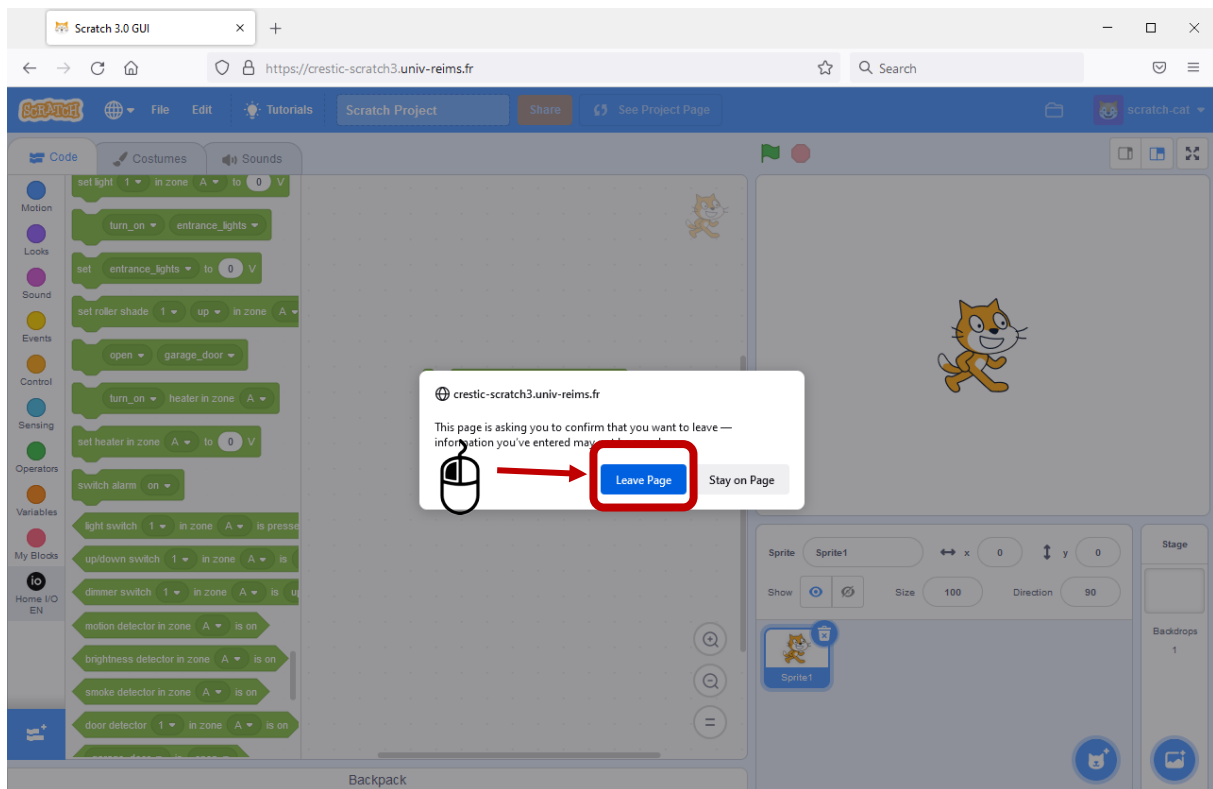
Scratch 3.0 GUI

https://crestic-scratch3.univ-reims.fr

Search

SCRATCH File Edit Tutorials Scratch Project Share See Project Page scratch-cat

Code Costumes Sounds

Motion
Looks
Sound
Events
Control
Sensing
Operators
Variables
My Blocks
Home I/O EN

set light 1 in zone A to 0 V
turn_on entrance_lights
set entrance_lights to 0 V
set roller shade 1 up in zone A
open garage_door
turn_on heater in zone A
set heater in zone A to 0 V
switch alarm on
light switch 1 in zone A is presse
up/down switch 1 in zone A is
dimmer switch 1 in zone A is
motion detector in zone A is on
brightness detector in zone A is on
smoke detector in zone A is on
door detector 1 in zone A is on

crestic-scratch3.univ-reims.fr

This page is asking you to confirm that you want to leave — information you've entered may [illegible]

Leave Page
Stay on Page

Sprite Sprite1 x 0 y 0
Show Size 100 Direction 90
Sprite1

Stage
Backdrops
1

Backpack